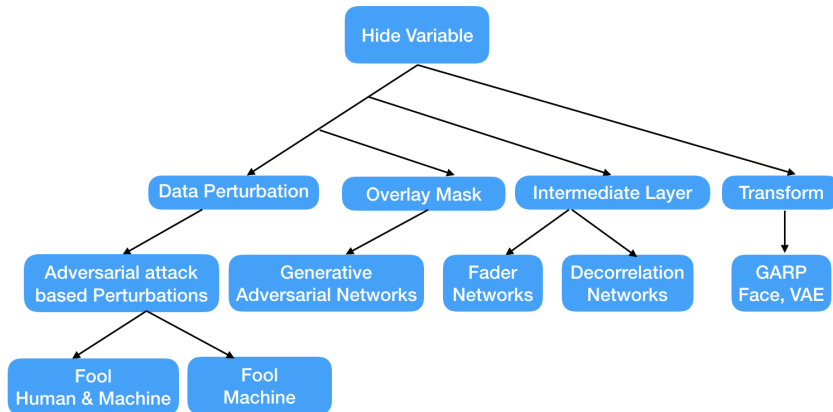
Hide Variable

Data Perturbation

Overlay Mask

Intermediate Layer

Transform

Adversarial attack based Perturbations

Generative Adversarial Networks

Fader Networks

Decorrelation Networks

GARP Face, VAE

Fool Human & Machine

Fool Machine